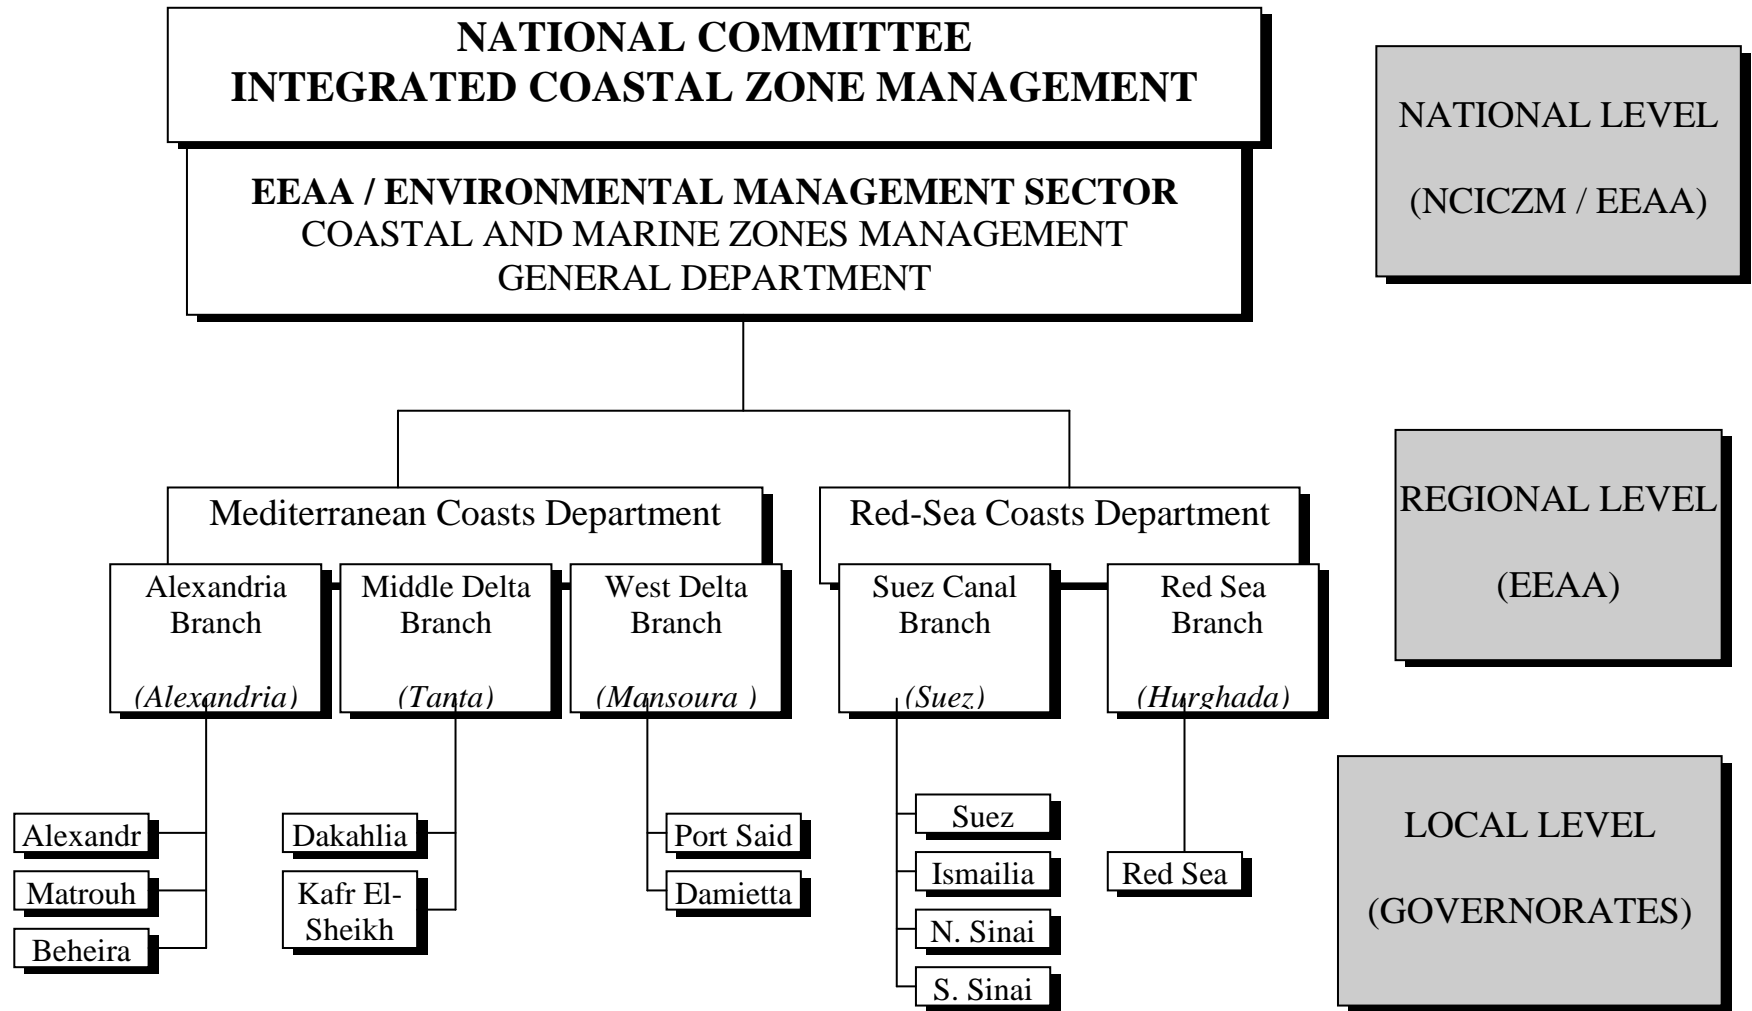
NATIONAL COMMITTEE
INTEGRATED COASTAL ZONE MANAGEMENT

EEAA / ENVIRONMENTAL MANAGEMENT SECTOR
COASTAL AND MARINE ZONES MANAGEMENT
GENERAL DEPARTMENT

NATIONAL LEVEL
(NCICZM / EEAA)

Mediterranean Coasts Department

Red-Sea Coasts Department

REGIONAL LEVEL
(EEAA)

Alexandria Branch
(Alexandria)

Middle Delta Branch
(Tanta)

West Delta Branch
(Mansoura )

Suez Canal Branch
(Suez)

Red Sea Branch
(Hurghada)

Alexandr
Matrouh
Beheira

Dakahlia
Kafr El-Sheikh

Port Said
Damietta

Suez
Ismailia
N. Sinai
S. Sinai

Red Sea

LOCAL LEVEL
(GOVERNORATES)